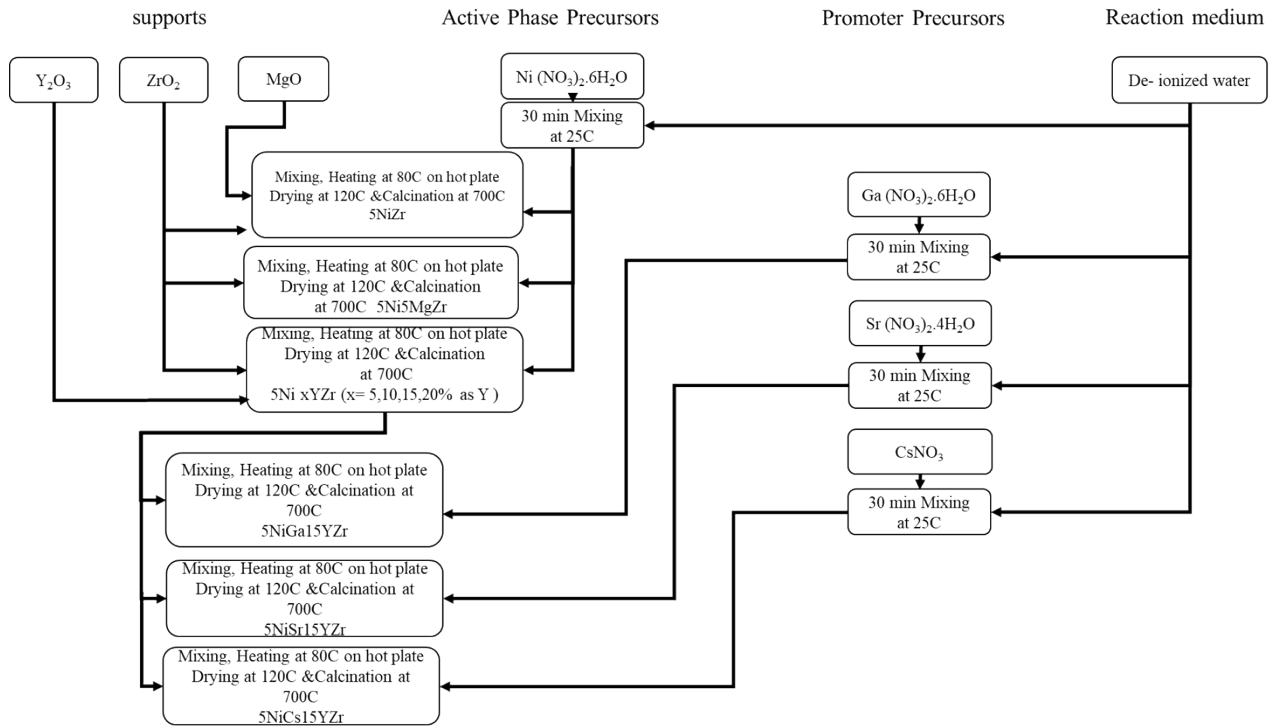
supports

Active Phase Precursors

Promoter Precursors

Reaction medium

$Y_2O_3$

$ZrO_2$

MgO

Ni $(NO_3)_2.6H_2O$

De- ionized water

30 min Mixing at 25C

Mixing, Heating at 80C on hot plate Drying at 120C &Calcination at 700C 5NiZr

Ga $(NO_3)_2.6H_2O$

30 min Mixing at 25C

Mixing, Heating at 80C on hot plate Drying at 120C &Calcination at 700C 5Ni5MgZr

Sr $(NO_3)_2.4H_2O$

Mixing, Heating at 80C on hot plate Drying at 120C &Calcination at 700C 5Ni xYZr (x= 5,10,15,20% as Y )

30 min Mixing at 25C

$CsNO_3$

Mixing, Heating at 80C on hot plate Drying at 120C &Calcination at 700C 5NiGa15YZr

30 min Mixing at 25C

Mixing, Heating at 80C on hot plate Drying at 120C &Calcination at 700C 5NiSr15YZr

Mixing, Heating at 80C on hot plate Drying at 120C &Calcination at 700C 5NiCs15YZr